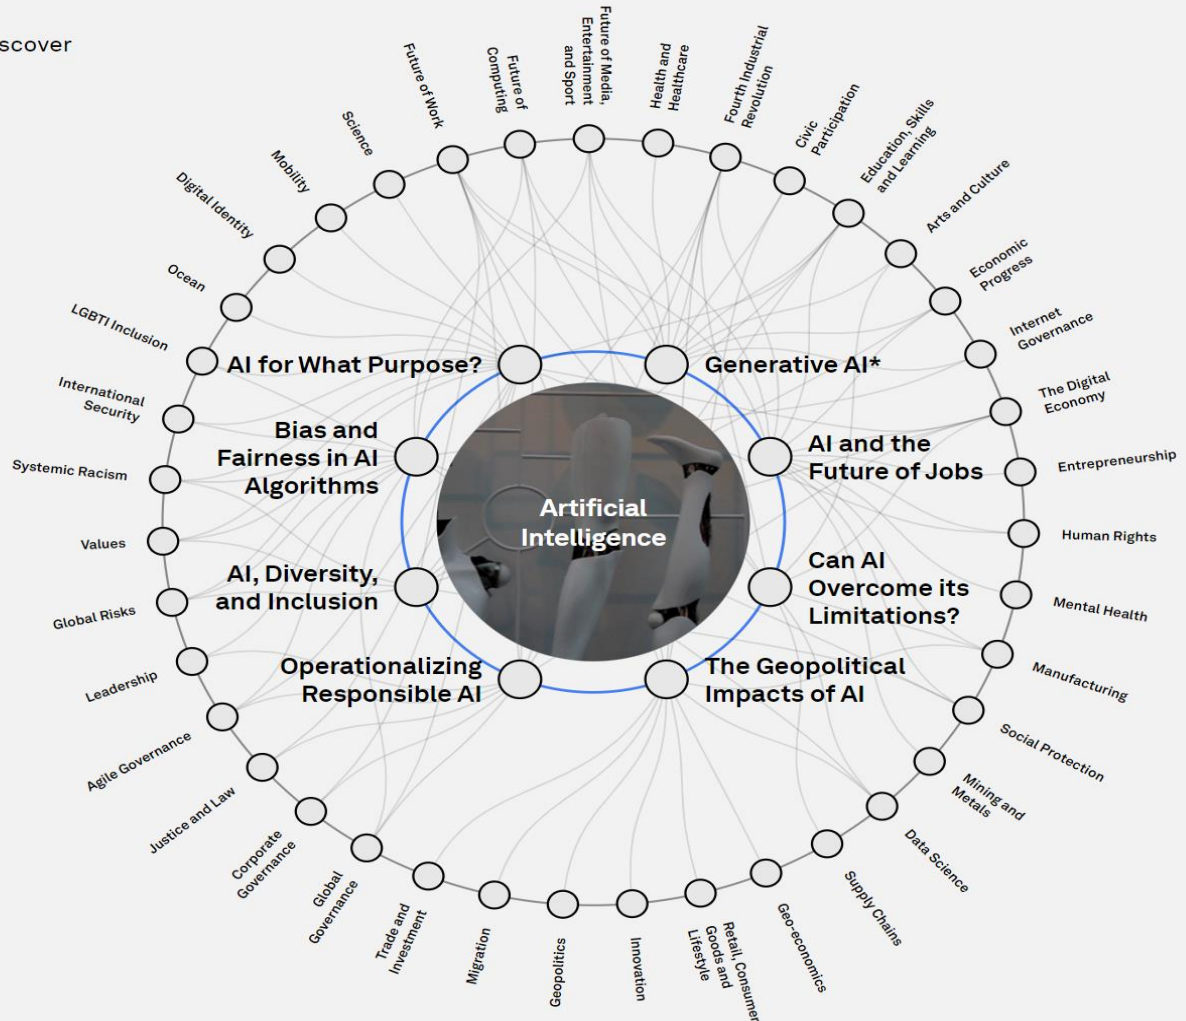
scover

Future of Work
Future of Computing
Future of Media, Entertainment and Sport
Health and Healthcare
Fourth Industrial Revolution
Civic Participation
Education, Skills and Learning
Arts and Culture
Economic Progress
Internet Governance
The Digital Economy
Entrepreneurship
Human Rights
Mental Health
Manufacturing
Social Protection
Mining and Metals
Data Science
Supply Chains
Geo-economics
Retail, Consumer Goods and Lifestyle
Innovation
Geopolitics
Migration
Trade and Investment
Global Governance
Corporate Governance
Justice and Law
Agile Governance
Leadership
Global Risks
Values
Systemic Racism
International Security
LGBTI Inclusion
Ocean
Digital Identity
Mobility
Science

AI for What Purpose?
Generative AI*
Bias and Fairness in AI Algorithms
AI and the Future of Jobs
Artificial Intelligence
AI, Diversity, and Inclusion
Can AI Overcome its Limitations?
Operationalizing Responsible AI
The Geopolitical Impacts of AI